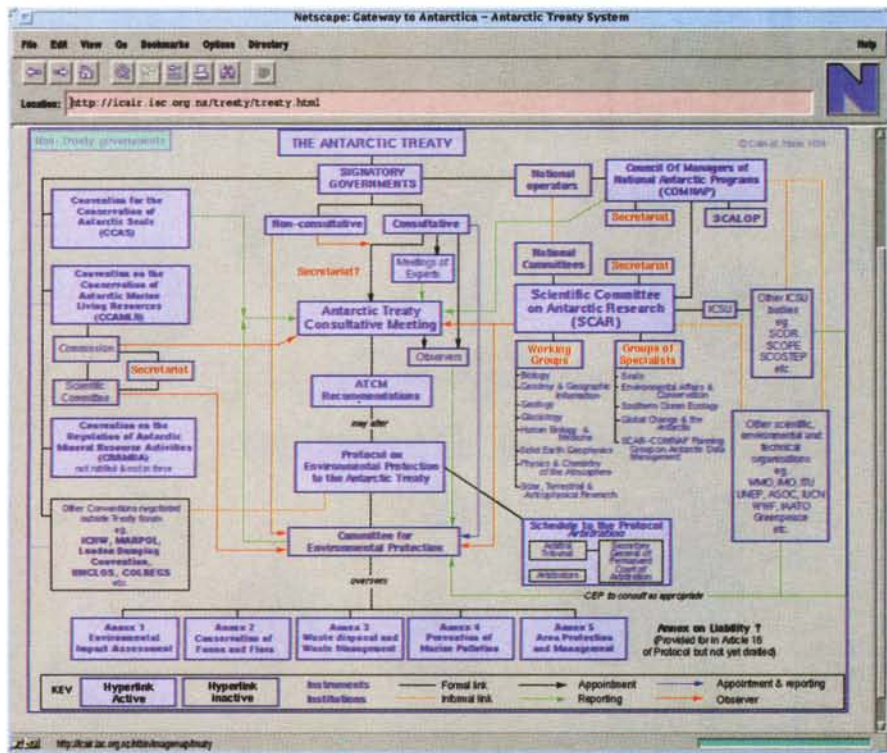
Netscape: Gateway to Antarctica - Antarctic Treaty System

File Edit View Go Bookmarks Options Directory Help

Location: http://icair.iac.org.nz/treaty/treaty.html

Non-Treaty governments

THE ANTARCTIC TREATY

© Cold at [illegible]

SIGNATORY GOVERNMENTS

National operators

Council Of Managers of National Antarctic Programs (COMNAP)

Secretariat

SCALOP

Convention for the Conservation of Antarctic Seals (CCAS)

Non-consultative

Consultative

Secretariat?

Meetings of Experts

National Committees

Secretariat

Convention on the Conservation of Antarctic Marine Living Resources (CCAMLR)

Antarctic Treaty Consultative Meeting

Scientific Committee on Antarctic Research (SCAR)

ICSU

Other ICSU bodies eg. SCOR SCOPE SCOSTEP etc.

Commission

Observers

Working Groups

Groups of Specialists

Secretariat

Scientific Committee

ATCM Recommendations

Biology
Geodesy & Geographic Information
Geology
Glaciology
Human Biology & Medicine
Solid Earth Geophysics
Physics & Chemistry of the Atmosphere
Solar, Terrestrial & Astrophysical Research

Seals
Environmental Affairs & Conservation
Southern Ocean Ecology
Global Change & the Antarctic
SCAR-COMNAP Planning Group on Antarctic Data Management

Convention on the Regulation of Antarctic Mineral Resource Activities (CRAMRA)
not ratified & not in force

may alter

Protocol on Environmental Protection to the Antarctic Treaty

Other scientific, environmental and technical organisations eg. WMO, IMO, ITU UNEP, ASOC, IUCN WWF, IAATO Greenpeace etc.

Other Conventions negotiated outside Treaty forum eg. ICRW, MARPOL, London Dumping Convention, UNCLOS, COLREGS etc.

Schedule to the Protocol Arbitration

Arbitral Tribunal

Secretary General of Permanent Court of Arbitration

Arbitrators

Committee for Environmental Protection

CEP to consult as appropriate

oversees

Annex 1 Environmental Impact Assessment

Annex 2 Conservation of Fauna and Flora

Annex 3 Waste disposal and Waste Management

Annex 4 Prevention of Marine Pollution

Annex 5 Area Protection and Management

Annex on Liability ?
(Provided for in Article 16 of Protocol but not yet drafted)

KEY

Hyperlink Active

Hyperlink Inactive

Instruments
Institutions

Formal link
Informal link

Appointment
Reporting

Appointment & reporting
Observer

http://icair.iac.org.nz/htbin/imagemap/treaty